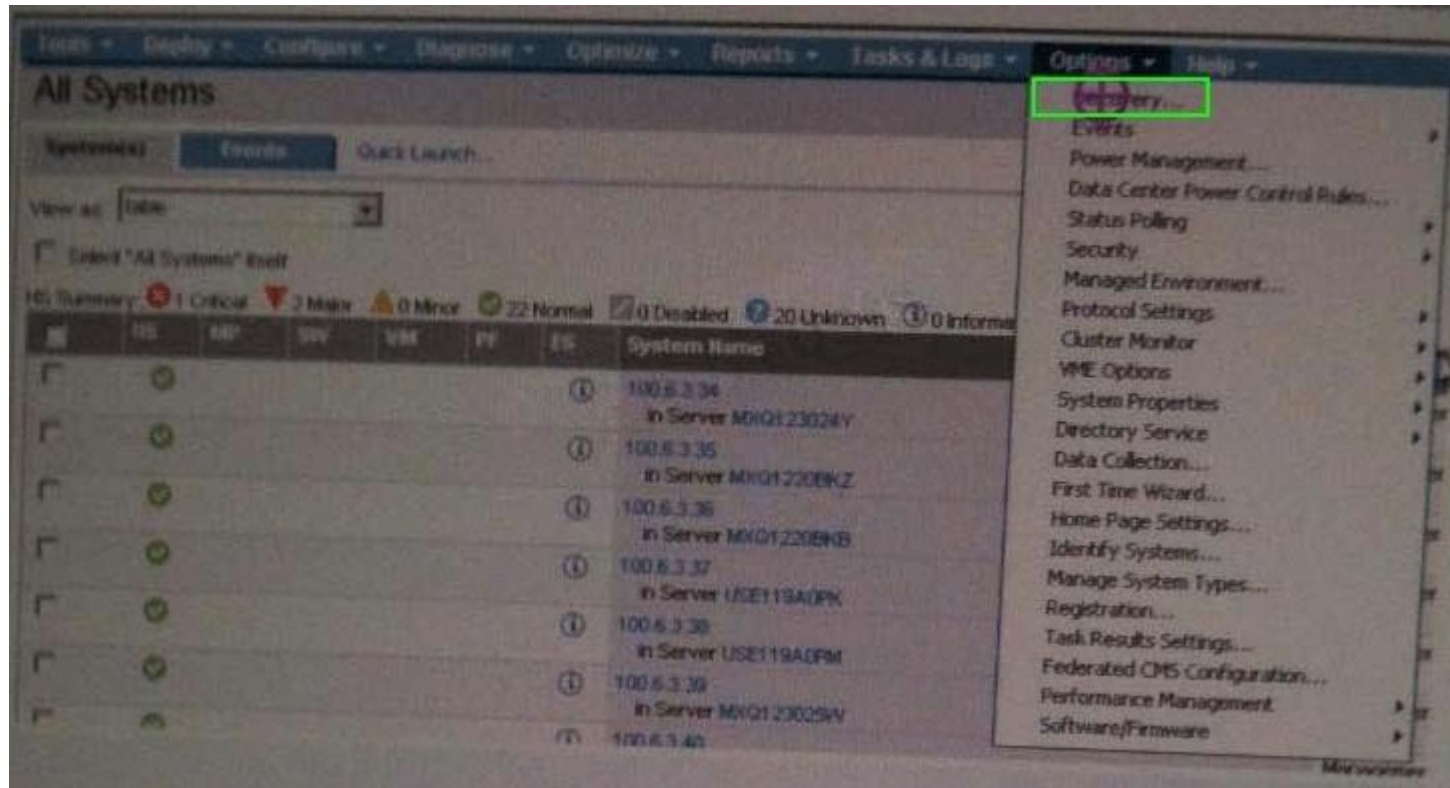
Tools ▾ Deploy ▾ Configure ▾ Diagnose ▾ Optimize ▾ Reports ▾ Tasks & Logs ▾ Options ▾ Help ▾

All Systems

Systems(s) Events Quick Launch...

View as: table

Select "All Systems" itself

HS Summary: 1 Critical 2 Major 0 Minor 22 Normal 0 Disabled 20 Unknown 0 Informa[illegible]

| | HS | MP | SW | VM | PF | ES | System Name |
|---|---|---|---|---|---|---|---|
| | | | | | | | 100.6.3.34 in Server MXQ123024Y |
| | | | | | | | 100.6.3.35 in Server MXQ1220BKZ |
| | | | | | | | 100.6.3.36 in Server MXQ1220BKB |
| | | | | | | | 100.6.3.37 in Server USE119A0PK |
| | | | | | | | 100.6.3.38 in Server USE119A0PM |
| | | | | | | | 100.6.3.39 in Server MXQ123025W |
| | | | | | | | 100.6.3.40 |

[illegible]overy...
Events
Power Management...
Data Center Power Control Rules...
Status Polling
Security
Managed Environment...
Protocol Settings
Cluster Monitor
VME Options
System Properties
Directory Service
Data Collection...
First Time Wizard...
Home Page Settings...
Identify Systems...
Manage System Types...
Registration...
Task Results Settings...
Federated CMS Configuration...
Performance Management
Software/Firmware